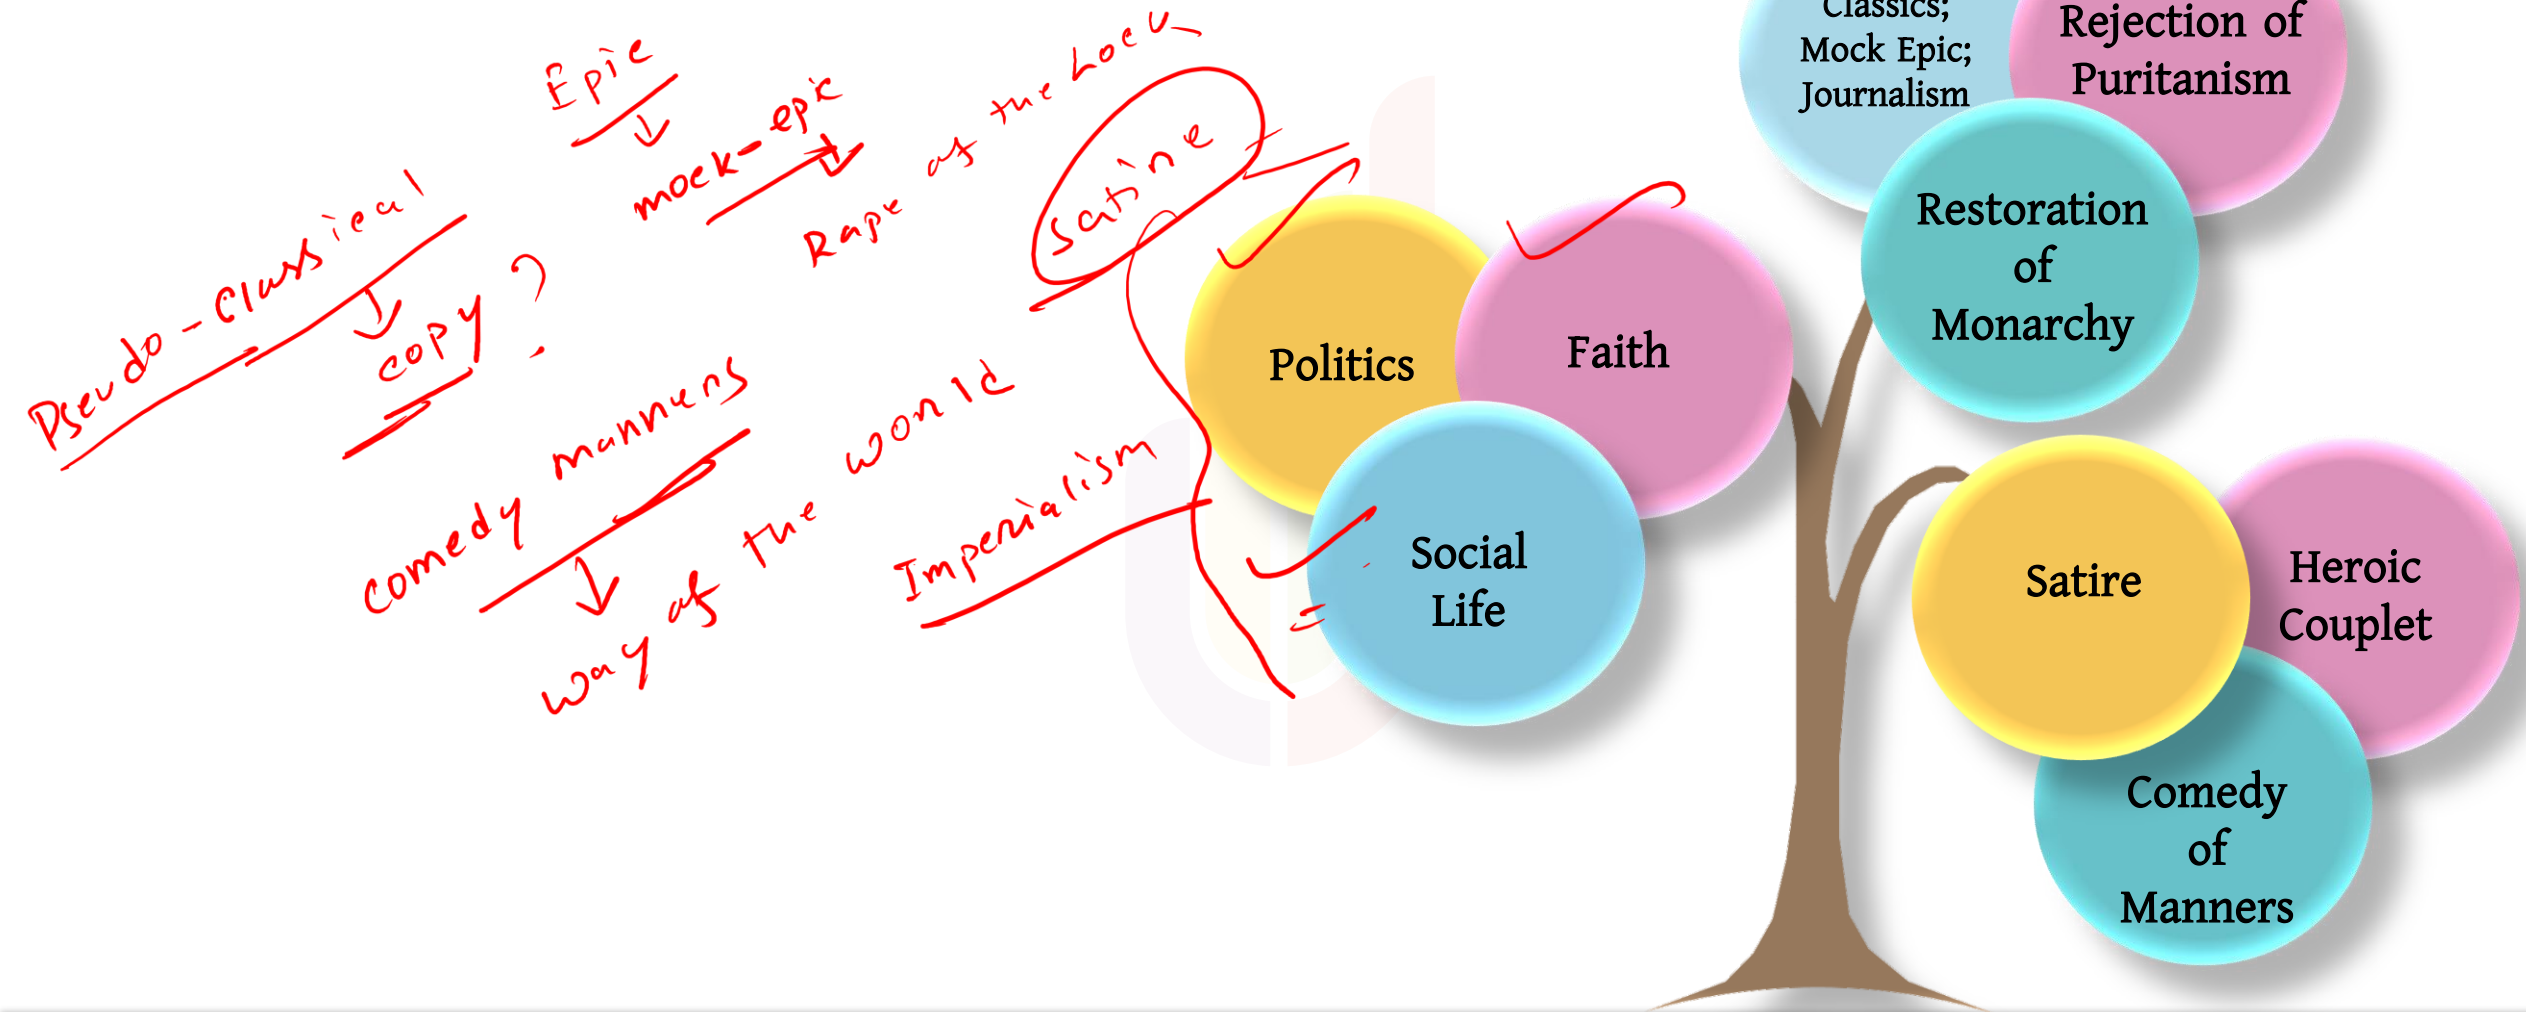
Pseudo-Classical
copy ?
Epic
mock-epic
Rape of the Lock
Satire
Comedy manners
way of the world
Imperialism

Classics; Mock Epic; Journalism
Rejection of Puritanism
Restoration of Monarchy
Politics
Faith
Social Life
Satire
Heroic Couplet
Comedy of Manners